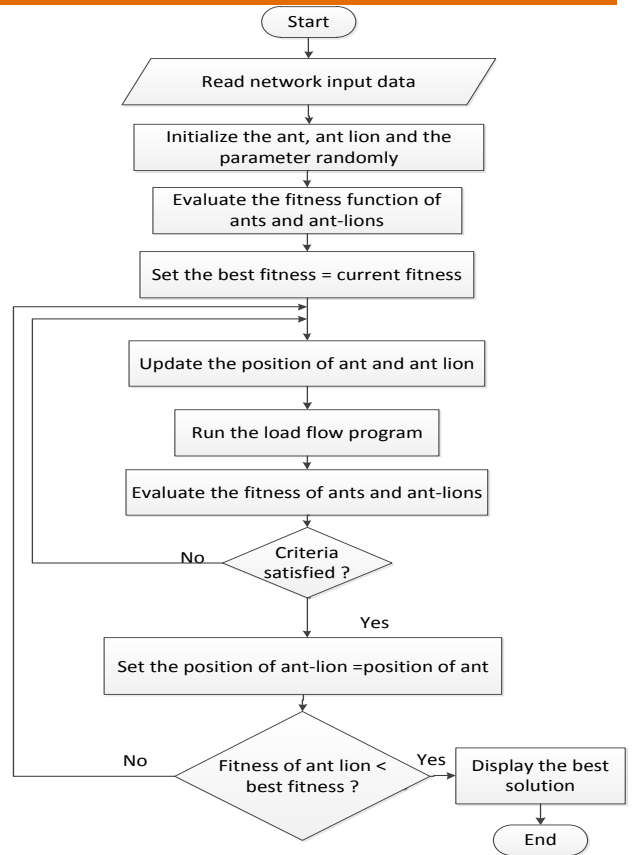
Start

Read network input data

Initialize the ant, ant lion and the parameter randomly

Evaluate the fitness function of ants and ant-lions

Set the best fitness = current fitness

Update the position of ant and ant lion

Run the load flow program

Evaluate the fitness of ants and ant-lions

No

Criteria satisfied ?

Yes

Set the position of ant-lion =position of ant

No

Fitness of ant lion < best fitness ?

Yes

Display the best solution

End